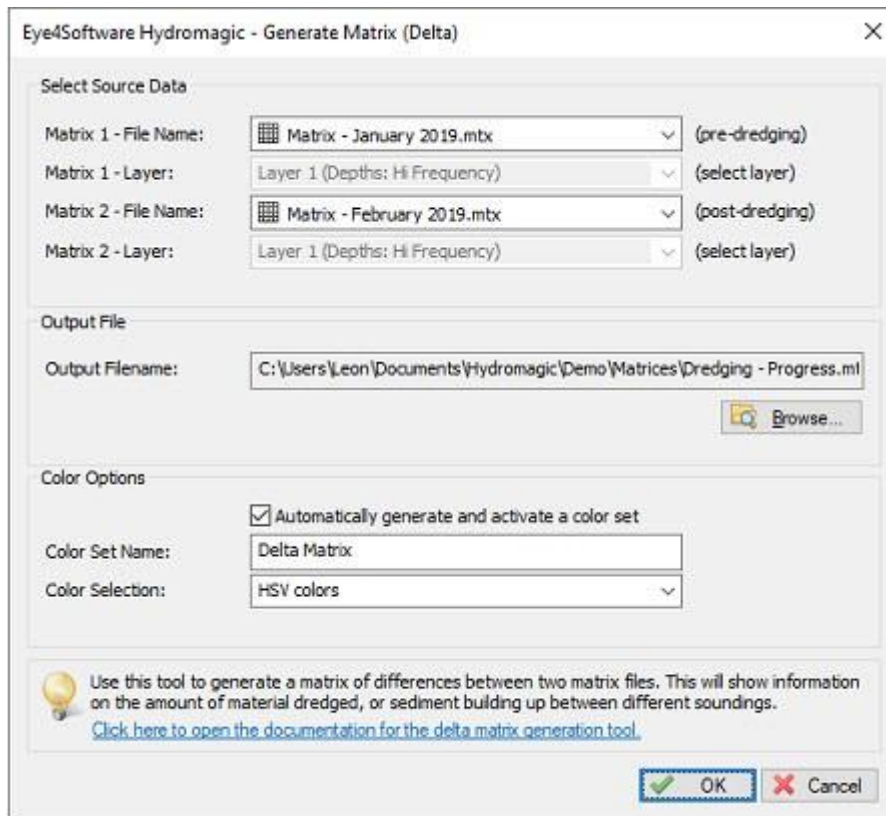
Eye4Software Hydromagic - Generate Matrix (Delta)

×

Select Source Data

Matrix 1 - File Name: Matrix - January 2019.mtx (pre-dredging)

Matrix 1 - Layer: Layer 1 (Depths: Hi Frequency) (select layer)

Matrix 2 - File Name: Matrix - February 2019.mtx (post-dredging)

Matrix 2 - Layer: Layer 1 (Depths: Hi Frequency) (select layer)

Output File

Output Filename: C:\Users\Leon\Documents\Hydromagic\Demo\Matrices\Dredging - Progress.mt

Browse...

Color Options

Automatically generate and activate a color set

Color Set Name: Delta Matrix

Color Selection: HSV colors

Use this tool to generate a matrix of differences between two matrix files. This will show information on the amount of material dredged, or sediment building up between different soundings.

Click here to open the documentation for the delta matrix generation tool.

OK

Cancel